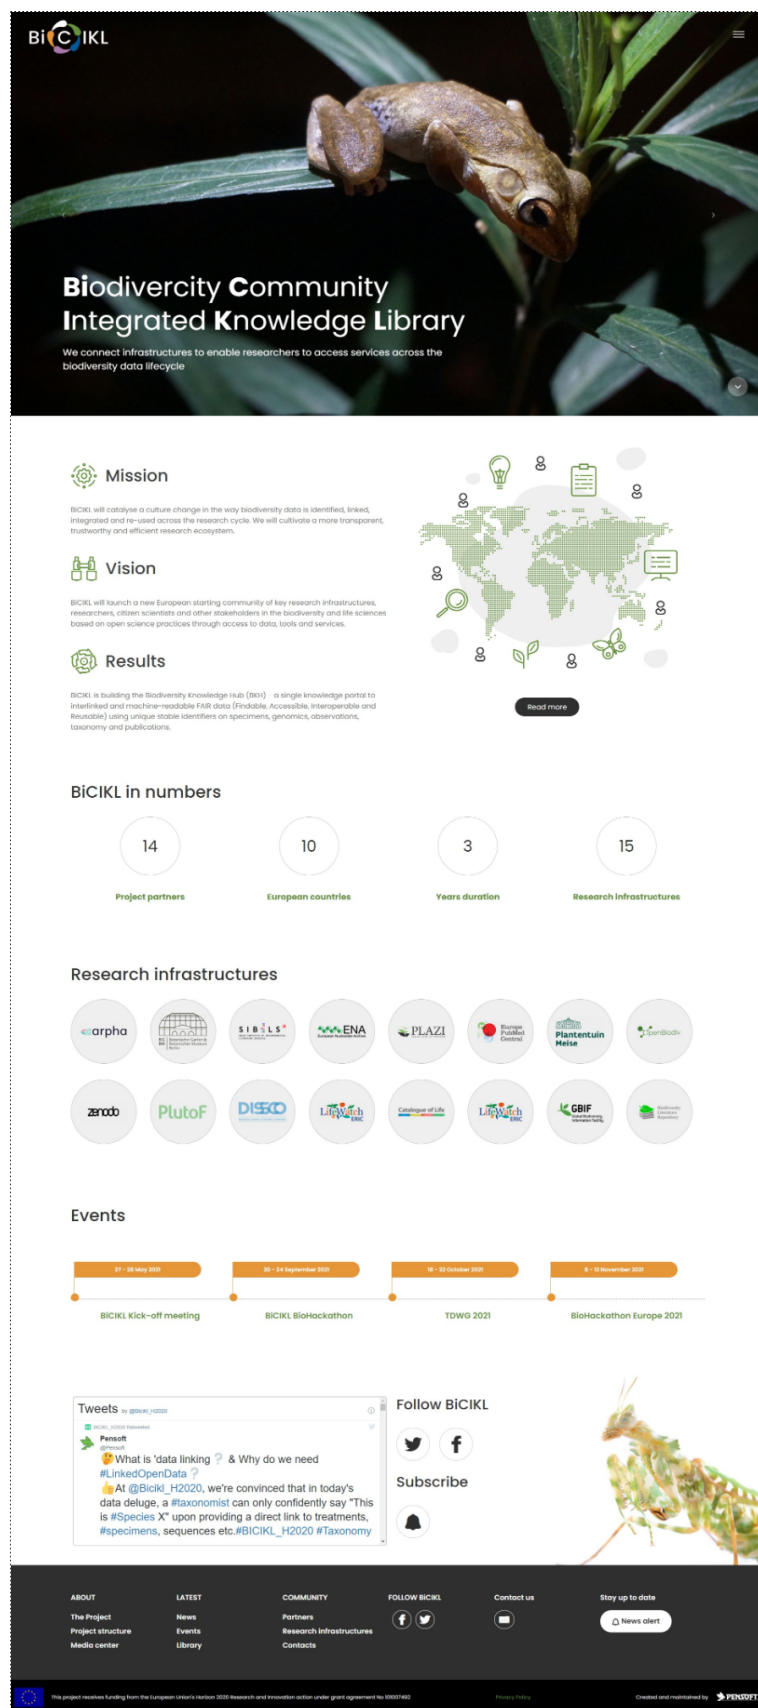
BiCIKL

Biodivercity Community Integrated Knowledge Library

We connect infrastructures to enable researchers to access services across the biodiversity data lifecycle

Mission

BiCIKL will catalyse a culture change in the way biodiversity data is identified, linked, integrated and re-used across the research cycle. We will cultivate a more transparent, trustworthy and efficient research ecosystem.

Vision

BiCIKL will launch a new European starting community of key research infrastructures, researchers, citizen scientists and other stakeholders in the biodiversity and life sciences based on open science practices through access to data, tools and services.

Results

BiCIKL is building the Biodiversity Knowledge Hub (BKH) - a single knowledge portal to interlinked and machine-readable FAIR data (Findable, Accessible, Interoperable and Reusable) using unique stable identifiers on specimens, genomics, observations, taxonomy and publications.

Read more

BiCIKL in numbers

14
Project partners

10
European countries

3
Years duration

15
Research infrastructures

Research infrastructures

arpha
SIBILS
ENA
PLAZI
Europe PubMed Central
Plantentuin Meise
OpenBiodiv
zenodo
PlutoF
DiSSCo
LifeWatch ERIC
Catalogue of Life
LifeWatch ERIC
GBIF

Events

27 - 28 May 2021
BiCIKL Kick-off meeting

20 - 24 September 2021
BiCIKL BioHackathon

18 - 22 October 2021
TDWG 2021

8 - 12 November 2021
BioHackathon Europe 2021

Tweets by @Bicikl_H2020

BiCIKL_H2020 Retweeted
Pensoft
@Pensoft
🤔What is 'data linking❔ & Why do we need #LinkedOpenData❔
👍At @Bicikl_H2020, we're convinced that in today's data deluge, a #taxonomist can only confidently say "This is #Species X" upon providing a direct link to treatments, #specimens, sequences etc.#BICIKL_H2020 #Taxonomy

Follow BiCIKL

Subscribe

ABOUT
The Project
Project structure
Media center

LATEST
News
Events
Library

COMMUNITY
Partners
Research infrastructures
Contacts

FOLLOW BiCIKL

Contact us

Stay up to date
News alert

This project receives funding from the European Union's Horizon 2020 Research and Innovation action under grant agreement No 101007492

Privacy Policy

Created and maintained by PENSOFT